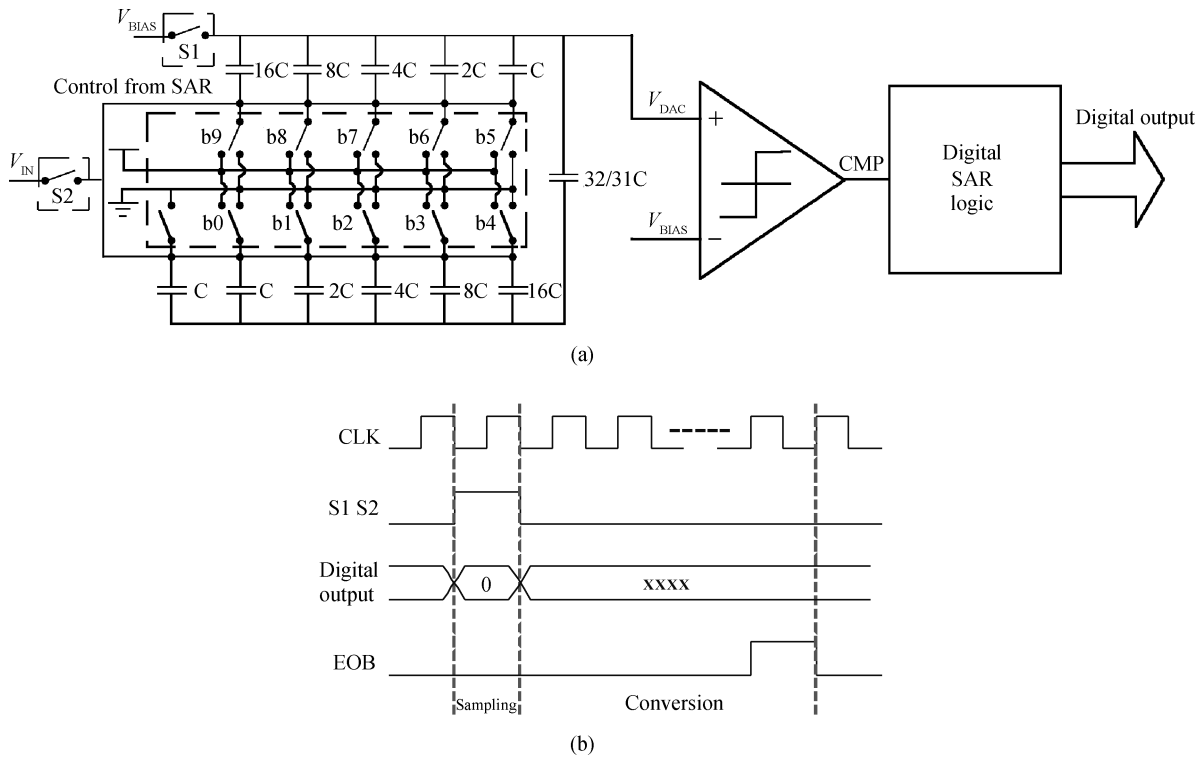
$V_{BIAS}$
S1
16C 8C 4C 2C C
Control from SAR
b9 b8 b7 b6 b5
$V_{IN}$
S2
b0 b1 b2 b3 b4
32/31C
C C 2C 4C 8C 16C
$V_{DAC}$
+
$V_{BIAS}$
−
CMP
Digital SAR logic
Digital output
(a)

CLK
S1 S2
Digital output
0
xxxx
EOB
Sampling
Conversion
(b)